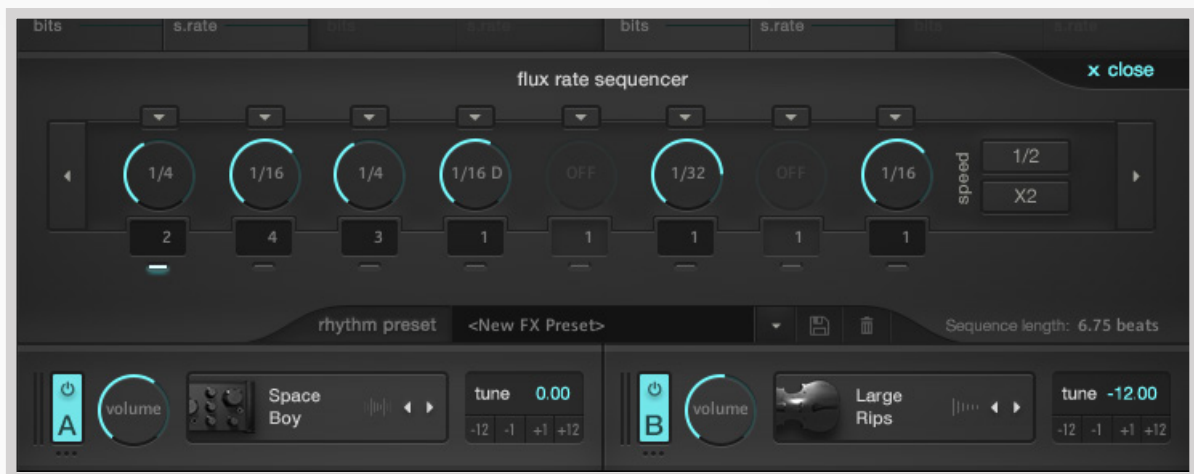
bits s.rate bits s.rate bits s.rate bits s.rate

flux rate sequencer

× close

1/4 1/16 1/4 1/16 D OFF 1/32 OFF 1/16

speed 1/2 X2

2 4 3 1 1 1 1 1

rhythm preset <New FX Preset>

Sequence length: 6.75 beats

A volume Space Boy tune 0.00 -12 -1 +1 +12

B volume Large Rips tune -12.00 -12 -1 +1 +12